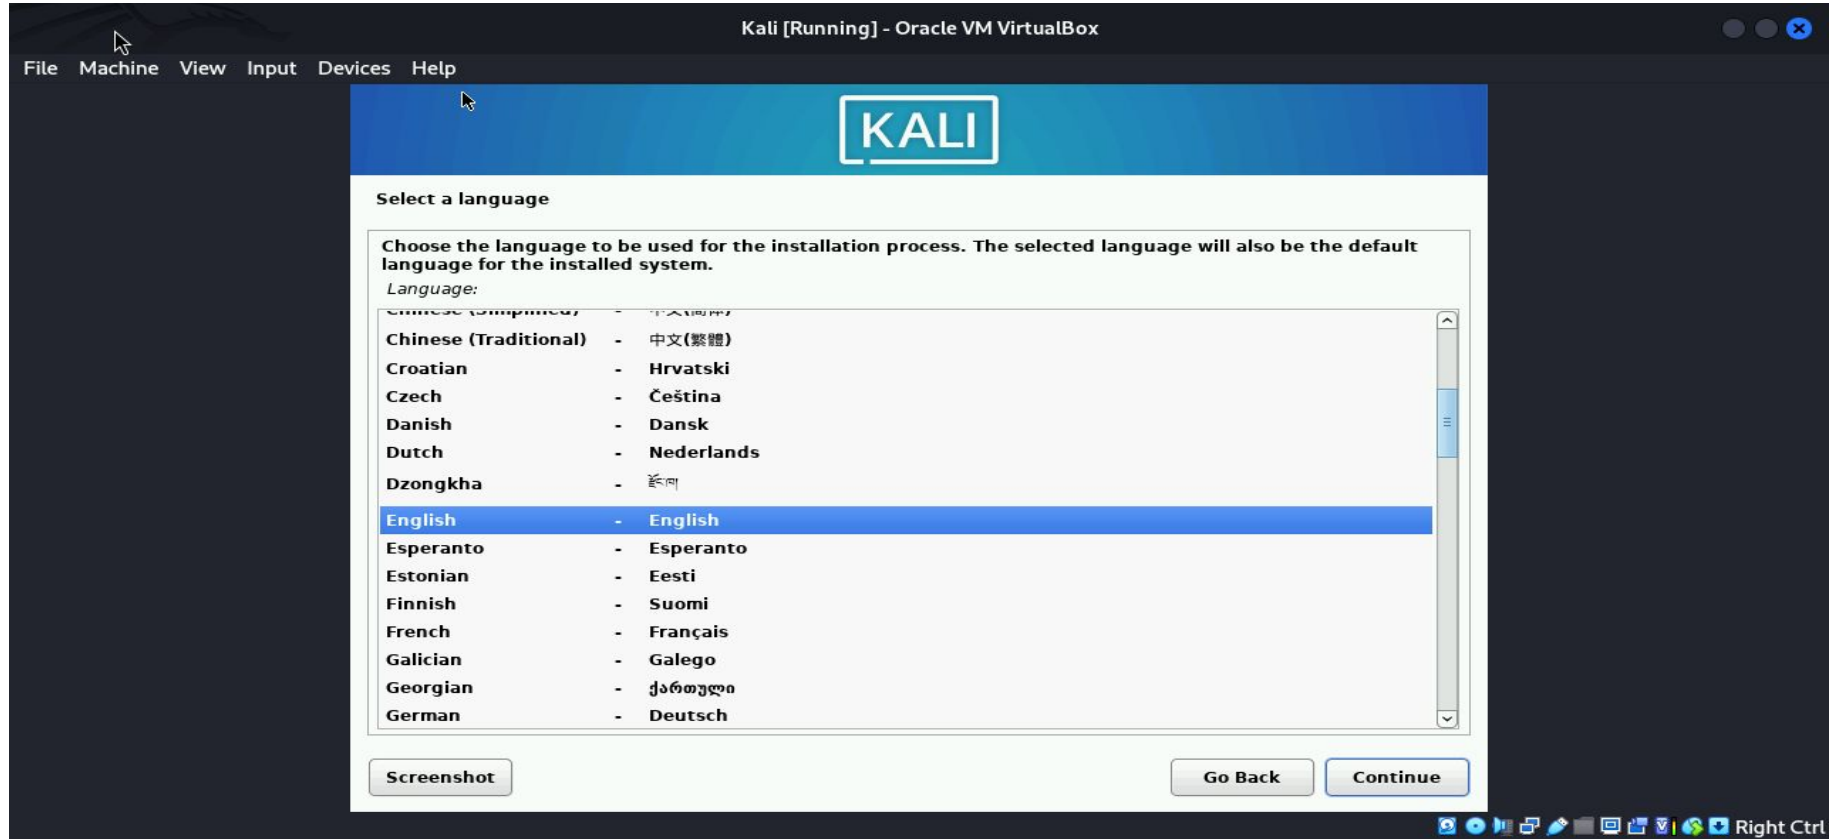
Kali [Running] - Oracle VM VirtualBox

File Machine View Input Devices Help

KALI

Select a language

Choose the language to be used for the installation process. The selected language will also be the default language for the installed system.

Language:

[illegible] - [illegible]

Chinese (Traditional) - 中文(繁體)

Croatian - Hrvatski

Czech - Čeština

Danish - Dansk

Dutch - Nederlands

Dzongkha - རྫོང་ཁ

English - English

Esperanto - Esperanto

Estonian - Eesti

Finnish - Suomi

French - Français

Galician - Galego

Georgian - ქართული

German - Deutsch

Screenshot

Go Back

Continue

Right Ctrl